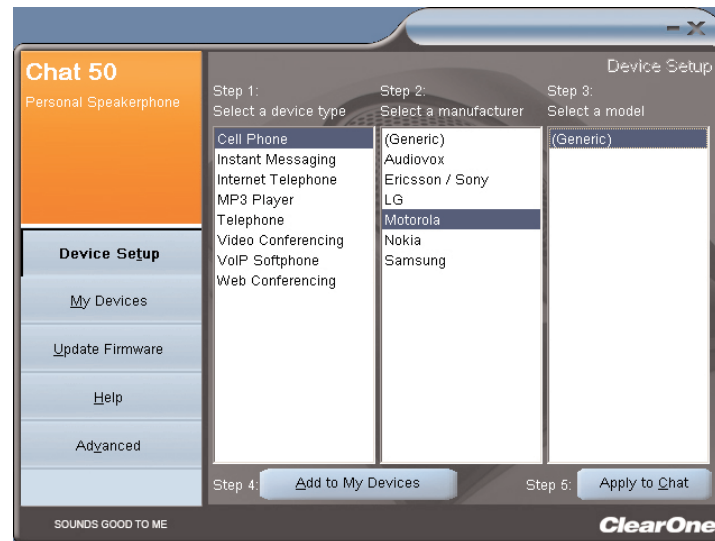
– X

Chat 50
Personal Speakerphone

Device Setup

Step 1:
Select a device type

Cell Phone
Instant Messaging
Internet Telephone
MP3 Player
Telephone
Video Conferencing
VoIP Softphone
Web Conferencing

Step 2:
Select a manufacturer

(Generic)
Audiovox
Ericsson / Sony
LG
Motorola
Nokia
Samsung

Step 3:
Select a model

(Generic)

Device Setup
My Devices
Update Firmware
Help
Advanced

Step 4: Add to My Devices

Step 5: Apply to Chat

SOUNDS GOOD TO ME

ClearOne